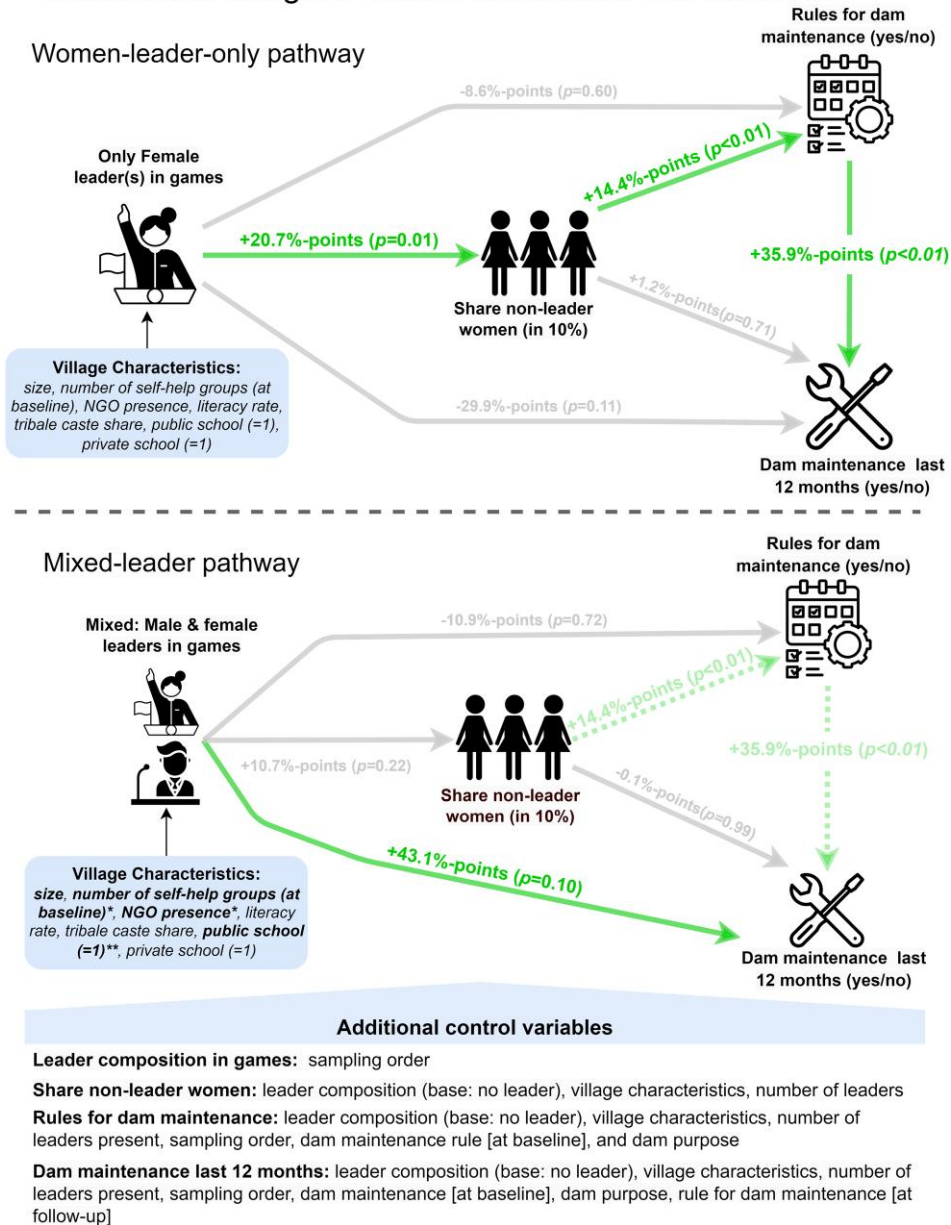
Women-leader-only pathway

Rules for dam maintenance (yes/no)

-8.6%-points ($p$=0.60)

Only Female leader(s) in games

+14.4%-points ($p$<0.01)

+20.7%-points ($p$=0.01)

+35.9%-points ($p$<0.01)

+1.2%-points($p$=0.71)

Share non-leader women (in 10%)

Village Characteristics: size, number of self-help groups (at baseline), NGO presence, literacy rate, tribale caste share, public school (=1), private school (=1)

-29.9%-points ($p$=0.11)

Dam maintenance last 12 months (yes/no)

Mixed-leader pathway

Rules for dam maintenance (yes/no)

Mixed: Male & female leaders in games

-10.9%-points ($p$=0.72)

+14.4%-points ($p$<0.01)

+10.7%-points ($p$=0.22)

+35.9%-points ($p$<0.01)

Share non-leader women (in 10%)

-0.1%-points($p$=0.99)

+43.1%-points ($p$=0.10)

Village Characteristics: size, number of self-help groups (at baseline)*, NGO presence*, literacy rate, tribale caste share, public school (=1)**, private school (=1)

Dam maintenance last 12 months (yes/no)

Additional control variables

Leader composition in games: sampling order

Share non-leader women: leader composition (base: no leader), village characteristics, number of leaders

Rules for dam maintenance: leader composition (base: no leader), village characteristics, number of leaders present, sampling order, dam maintenance rule [at baseline], and dam purpose

Dam maintenance last 12 months: leader composition (base: no leader), village characteristics, number of leaders present, sampling order, dam maintenance [at baseline], dam purpose, rule for dam maintenance [at follow-up]